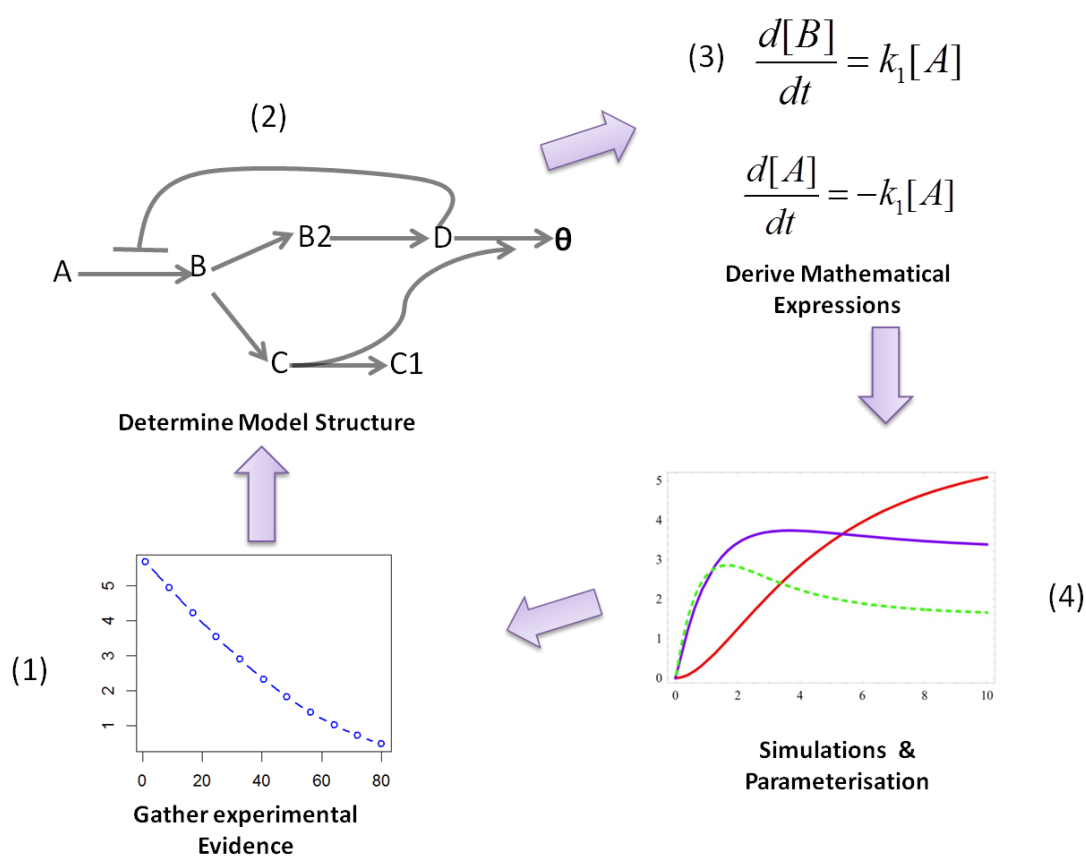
(2)

A
B
B2
D
θ
C
C1

Determine Model Structure

(3) $\frac{d[B]}{dt} = k_1[A]$

$\frac{d[A]}{dt} = -k_1[A]$

Derive Mathematical Expressions

5
4
3
2
1
0
0
2
4
6
8
10

Simulations & Parameterisation

(4)

(1)

5
4
3
2
1
0
20
40
60
80

Gather experimental Evidence